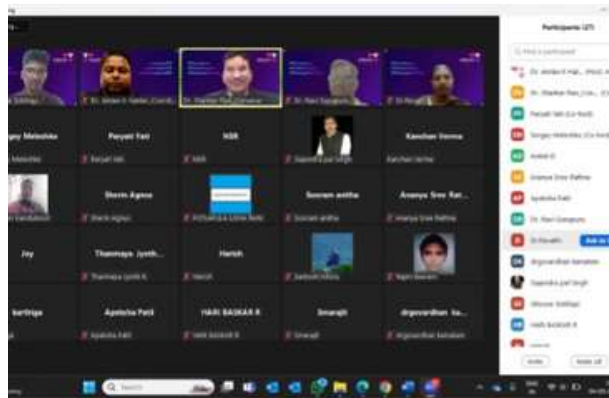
Participants (27)

Find a participant

Dr. Amlan K. Hal... (Host, me)

Dr. Shankar Rao (Co... (Co-host)

Paryati Yati (Co-host)

Sergey Melnikov (Co-host)

Ankit K

Ananya Sree Rathna

Apeksha Patil

Dr. Ravi Gangaru

Dr Revathi

drgovardhan karnakam

Gajendra pal Singh

Shivam Sohlagi

Hari Baskar R

Invite

Mute All

Dr. Amlan K Haldar, Coordi...

Dr. Shankar Rao, Convenor

Dr. Ravi Gangaru

Dr. R

gey Melnikov

Paryati Yati

HSR

Kanchan Verma

Melnikov

Paryati Yati

HSR

Gajendra pal Singh

Kanchan Verma

Sherin Agnus

Sooram anitha

Ananya Sree Rat...

Sherin Agnus

Sooram anitha

Ananya Sree Rathna

Jay

Thanmaya Jyoth...

Harish

Thanmaya Jyothi R

Harish

kartinga

Apeksha Patil

HARI BASKAR R

Smarajit

drgovardhan ka...

Apeksha Patil

HARI BASKAR R

Smarajit

drgovardhan karnakam

Search